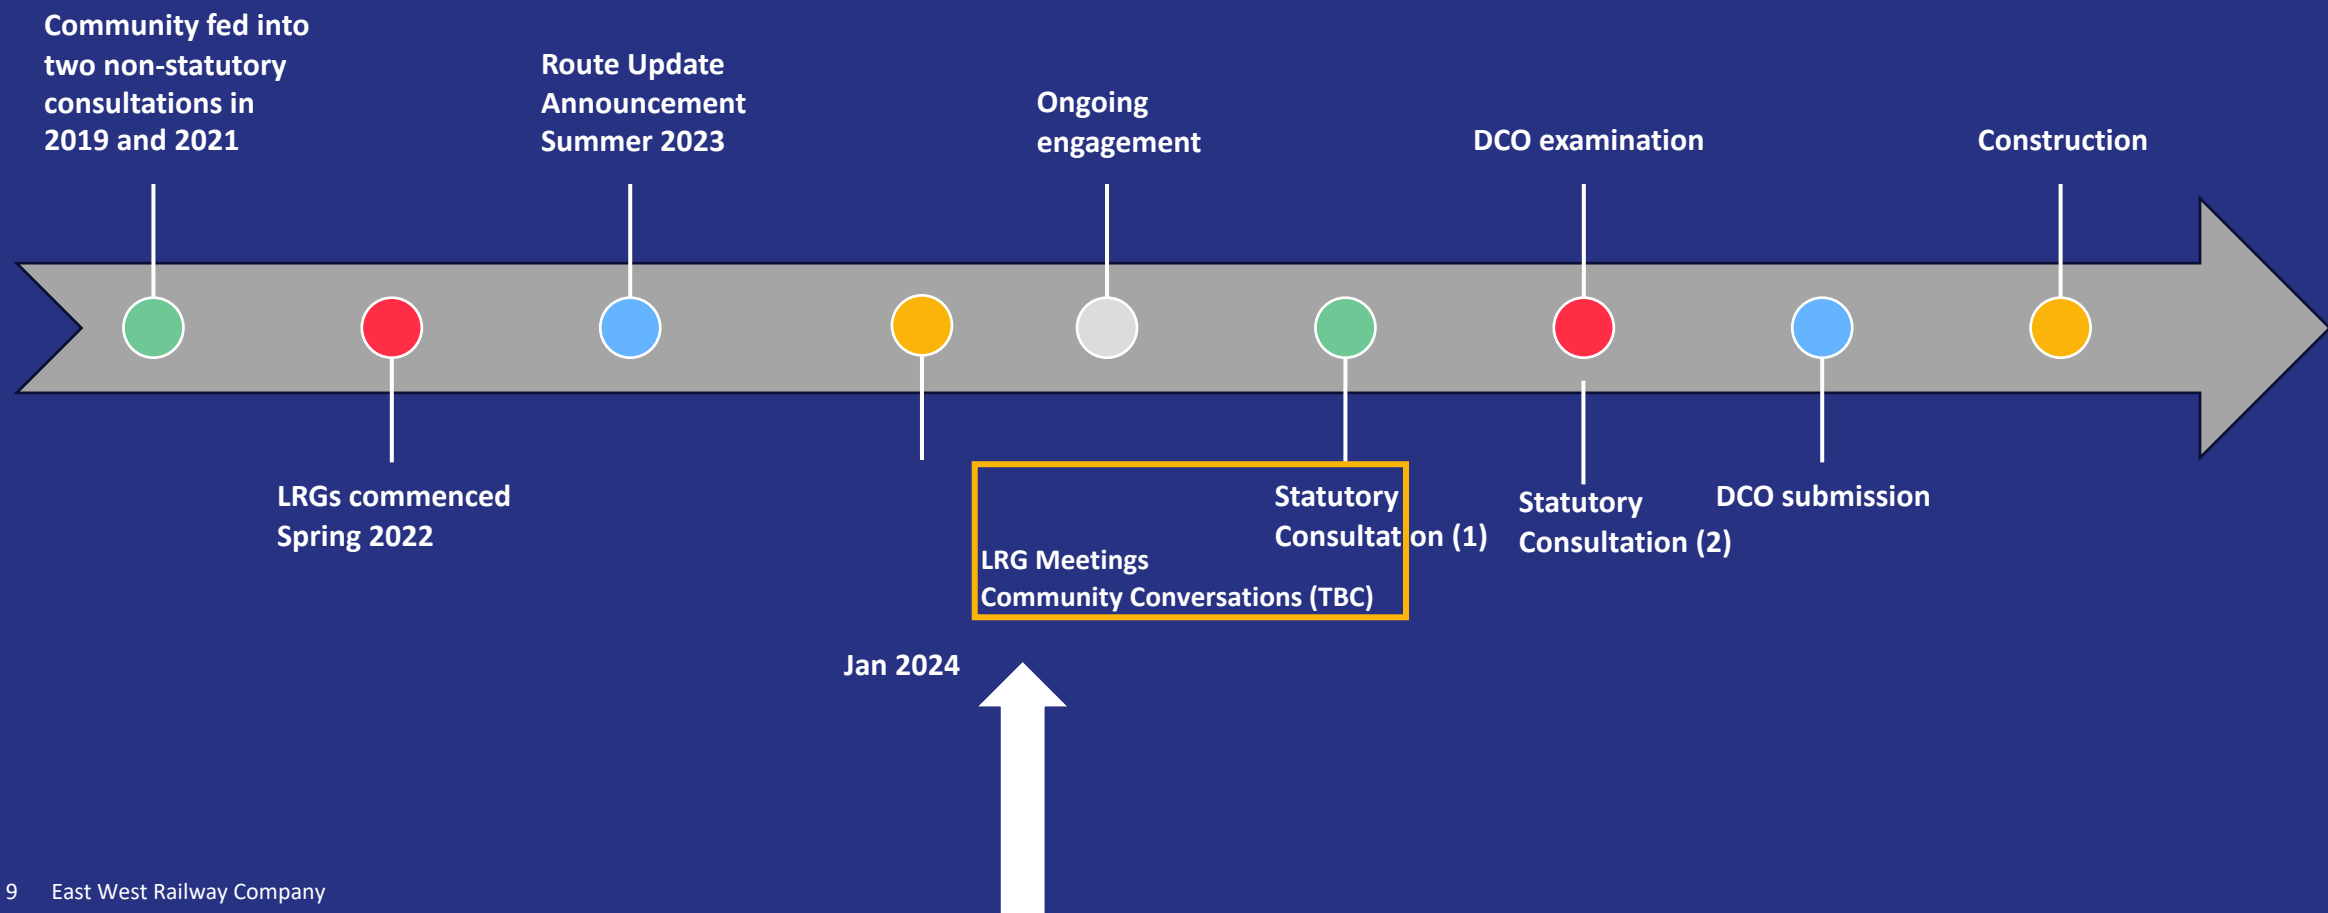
Community fed into two non-statutory consultations in 2019 and 2021

Route Update Announcement Summer 2023

Ongoing engagement

DCO examination

Construction

LRGs commenced Spring 2022

Statutory Consultation (1)

Statutory Consultation (2)

DCO submission

LRG Meetings
Community Conversations (TBC)

Jan 2024

9 East West Railway Company